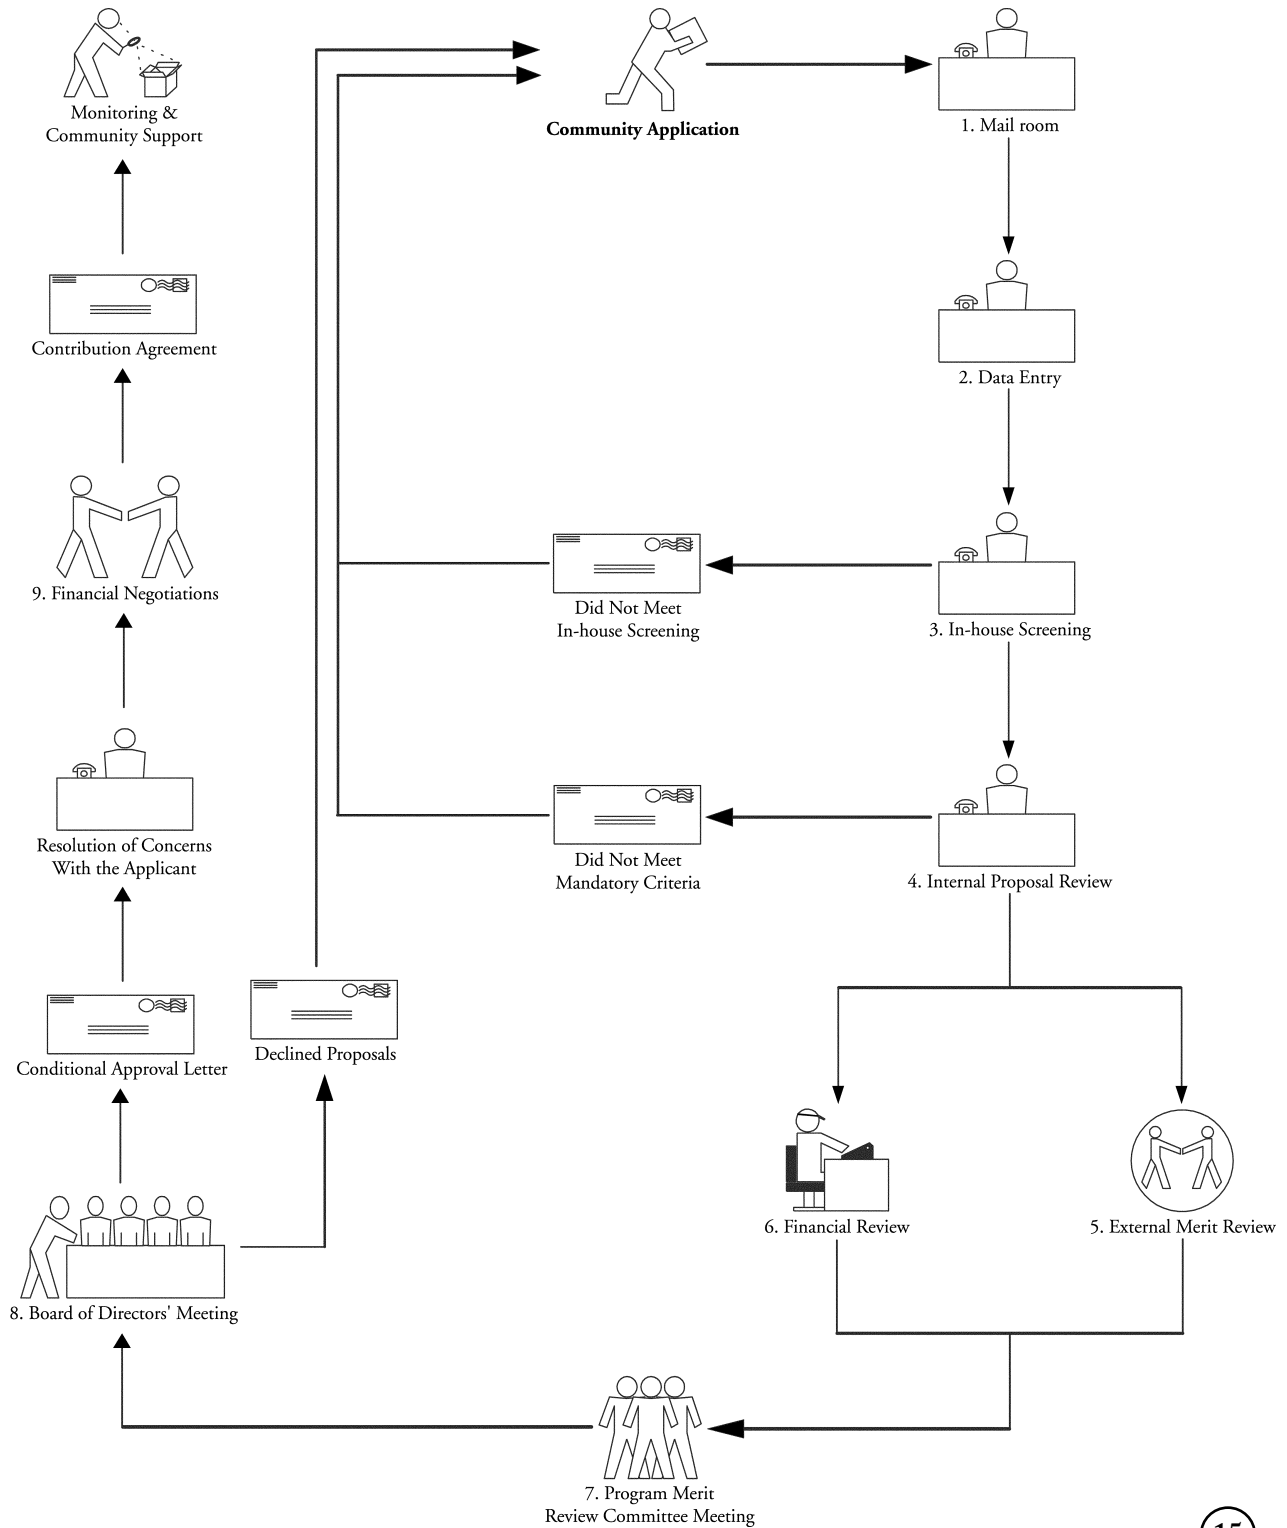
Monitoring & Community Support

Community Application

1. Mail room

Contribution Agreement

2. Data Entry

9. Financial Negotiations

Did Not Meet In-house Screening

3. In-house Screening

Resolution of Concerns With the Applicant

Did Not Meet Mandatory Criteria

4. Internal Proposal Review

Conditional Approval Letter

Declined Proposals

6. Financial Review

5. External Merit Review

8. Board of Directors' Meeting

7. Program Merit Review Committee Meeting

15